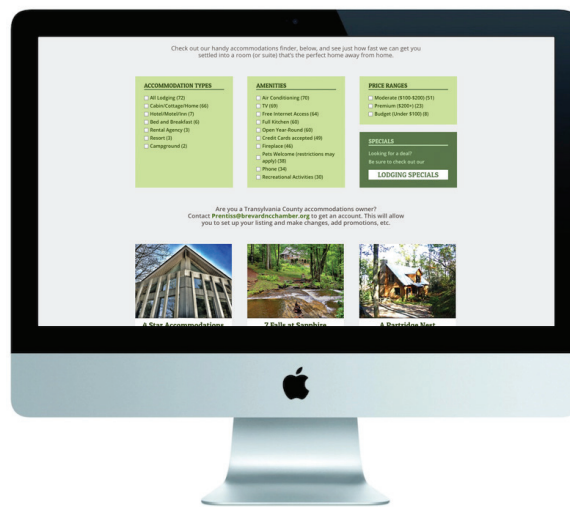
Check out our handy accommodations finder, below, and see just how fast we can get you settled into a room (or suite) that's the perfect home away from home.

ACCOMMODATION TYPES
All Lodging (72)
Cabin/Cottage/Home (66)
Hotel/Motel/Inn (7)
Bed and Breakfast (6)
Rental Agency (3)
Resort (2)
Campground (2)

AMENITIES
Air Conditioning (70)
TV (69)
Free Internet Access (64)
Full Kitchen (60)
Open Year-Round (60)
Credit Cards accepted (49)
Fireplace (46)
Pets Welcome (restrictions may apply) (38)
Phone (34)
Recreational Activities (30)

PRICE RANGES
Moderate ($100-$200) (51)
Premium ($200+) (23)
Budget (Under $100) (8)

SPECIALS
Looking for a deal?
Be sure to check out our
LODGING SPECIALS

Are you a Transylvania County accommodations owner? Contact Prentiss@brevardncchamber.org to get an account. This will allow you to set up your listing and make changes, add promotions, etc.

4 Star Accommodations
7 Falls at Sapphire
A Partridge Nest